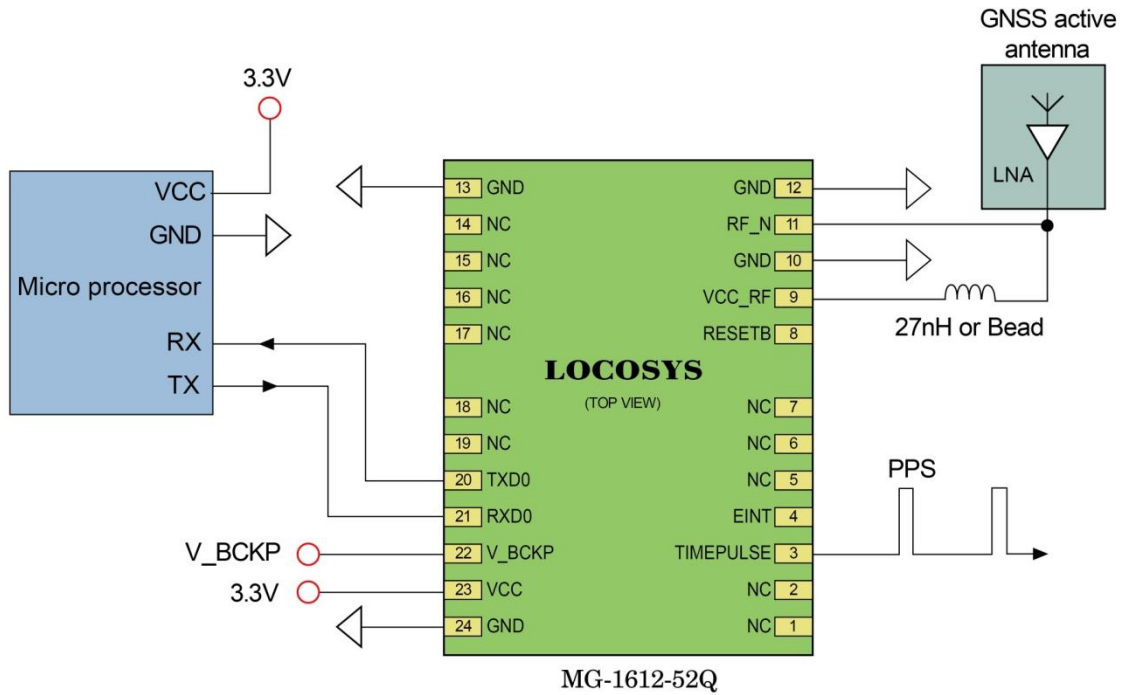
GNSS active antenna

LNA

3.3V

VCC
GND
Micro processor
RX
TX

13 GND
14 NC
15 NC
16 NC
17 NC
18 NC
19 NC
20 TXD0
21 RXD0
22 V_BCKP
23 VCC
24 GND

GND 12
RF_N 11
GND 10
VCC_RF 9
RESETB 8
NC 7
NC 6
NC 5
EINT 4
TIMEPULSE 3
NC 2
NC 1

LOCOSYS
(TOP VIEW)

27nH or Bead

PPS

V_BCKP
3.3V

MG-1612-52Q